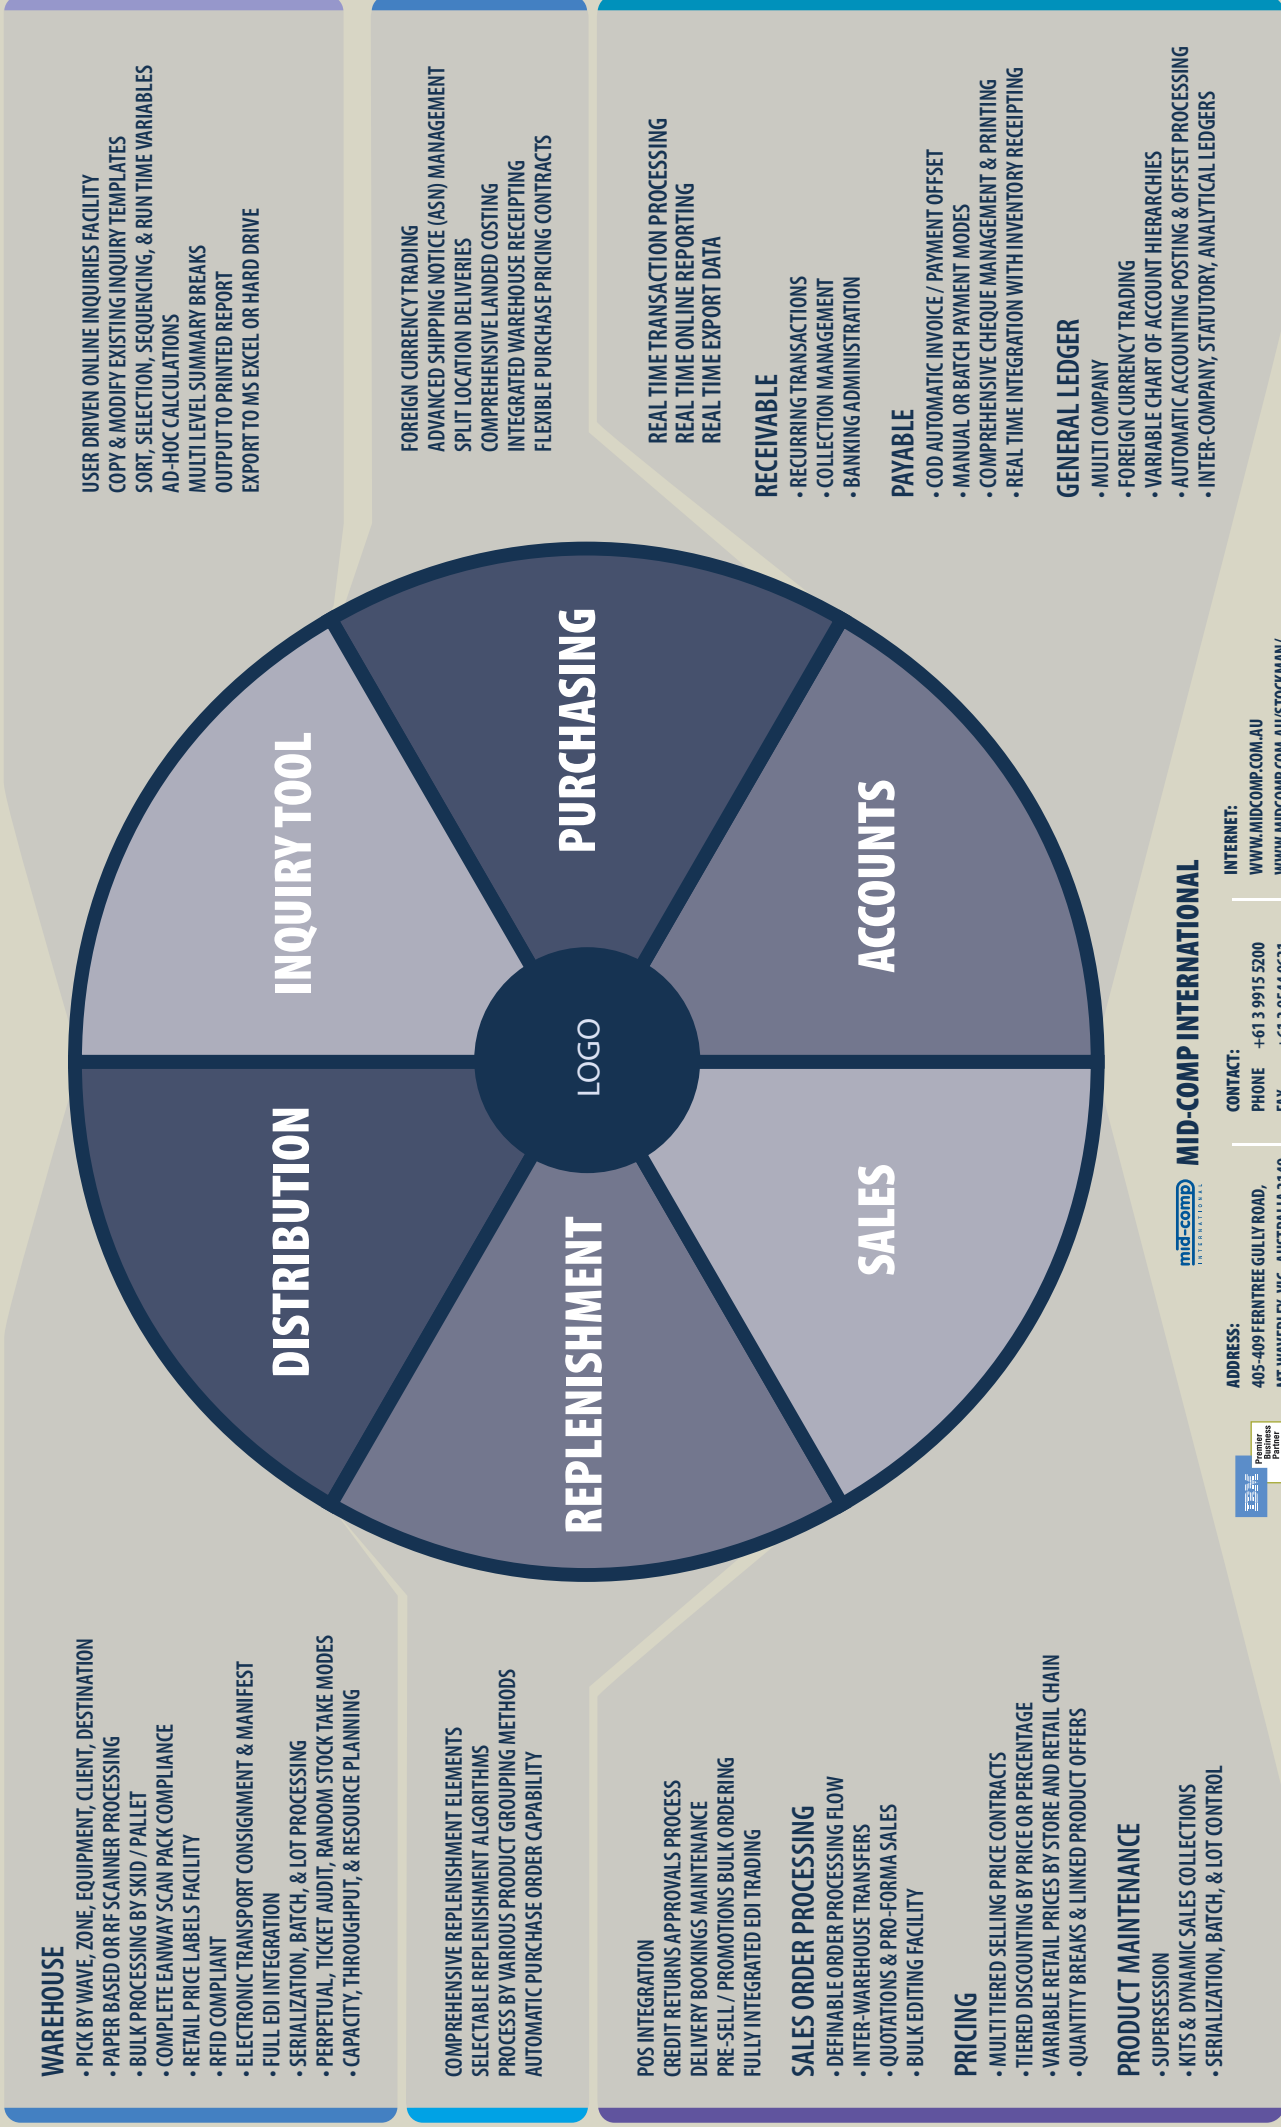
USER DRIVEN ONLINE INQUIRIES FACILITY
COPY & MODIFY EXISTING INQUIRY TEMPLATES
SORT, SELECTION, SEQUENCING, & RUN TIME VARIABLES
AD-HOC CALCULATIONS
MULTI LEVEL SUMMARY BREAKS
OUTPUT TO PRINTED REPORT
EXPORT TO MS EXCEL OR HARD DRIVE

FOREIGN CURRENCY TRADING
ADVANCED SHIPPING NOTICE (ASN) MANAGEMENT
SPLIT LOCATION DELIVERIES
COMPREHENSIVE LANDED COSTING
INTEGRATED WAREHOUSE RECEIPTING
FLEXIBLE PURCHASE PRICING CONTRACTS

REAL TIME TRANSACTION PROCESSING
REAL TIME ONLINE REPORTING
REAL TIME EXPORT DATA

RECEIVABLE
• RECURRING TRANSACTIONS
• COLLECTION MANAGEMENT
• BANKING ADMINISTRATION

PAYABLE
• COD AUTOMATIC INVOICE / PAYMENT OFFSET
• MANUAL OR BATCH PAYMENT MODES
• COMPREHENSIVE CHEQUE MANAGEMENT & PRINTING
• REAL TIME INTEGRATION WITH INVENTORY RECEIPTING

GENERAL LEDGER
• MULTI COMPANY
• FOREIGN CURRENCY TRADING
• VARIABLE CHART OF ACCOUNT HIERARCHIES
• AUTOMATIC ACCOUNTING POSTING & OFFSET PROCESSING
• INTER-COMPANY, STATUTORY, ANALYTICAL LEDGERS

INQUIRY TOOL
PURCHASING
ACCOUNTS
SALES
REPLENISHMENT
DISTRIBUTION
LOGO

mid-comp INTERNATIONAL
MID-COMP INTERNATIONAL
ADDRESS:
405-409 FERNTREE GULLY ROAD,
MT WAVERLEY, VIC, AUSTRALIA 3149
CONTACT:
PHONE +61 3 9915 5200
FAX +61 3 9544 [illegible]
INTERNET:
WWW.MIDCOMP.COM.AU
WWW.MIDCOMP.COM.AU/STOCKMAN/
IBM Premier Business Partner

WAREHOUSE
• PICK BY WAVE, ZONE, EQUIPMENT, CLIENT, DESTINATION
• PAPER BASED OR RF SCANNER PROCESSING
• BULK PROCESSING BY SKID / PALLET
• COMPLETE EANWAY SCAN PACK COMPLIANCE
• RETAIL PRICE LABELS FACILITY
• RFID COMPLIANT
• ELECTRONIC TRANSPORT CONSIGNMENT & MANIFEST
• FULL EDI INTEGRATION
• SERIALIZATION, BATCH, & LOT PROCESSING
• PERPETUAL, TICKET AUDIT, RANDOM STOCK TAKE MODES
• CAPACITY, THROUGHPUT, & RESOURCE PLANNING

COMPREHENSIVE REPLENISHMENT ELEMENTS
SELECTABLE REPLENISHMENT ALGORITHMS
PROCESS BY VARIOUS PRODUCT GROUPING METHODS
AUTOMATIC PURCHASE ORDER CAPABILITY

POS INTEGRATION
CREDIT RETURNS APPROVALS PROCESS
DELIVERY BOOKINGS MAINTENANCE
PRE-SELL / PROMOTIONS BULK ORDERING
FULLY INTEGRATED EDI TRADING

SALES ORDER PROCESSING
• DEFINABLE ORDER PROCESSING FLOW
• INTER-WAREHOUSE TRANSFERS
• QUOTATIONS & PRO-FORMA SALES
• BULK EDITING FACILITY

PRICING
• MULTI TIERED SELLING PRICE CONTRACTS
• TIERED DISCOUNTING BY PRICE OR PERCENTAGE
• VARIABLE RETAIL PRICES BY STORE AND RETAIL CHAIN
• QUANTITY BREAKS & LINKED PRODUCT OFFERS

PRODUCT MAINTENANCE
• SUPERSESSION
• KITS & DYNAMIC SALES COLLECTIONS
• SERIALIZATION, BATCH, & LOT CONTROL